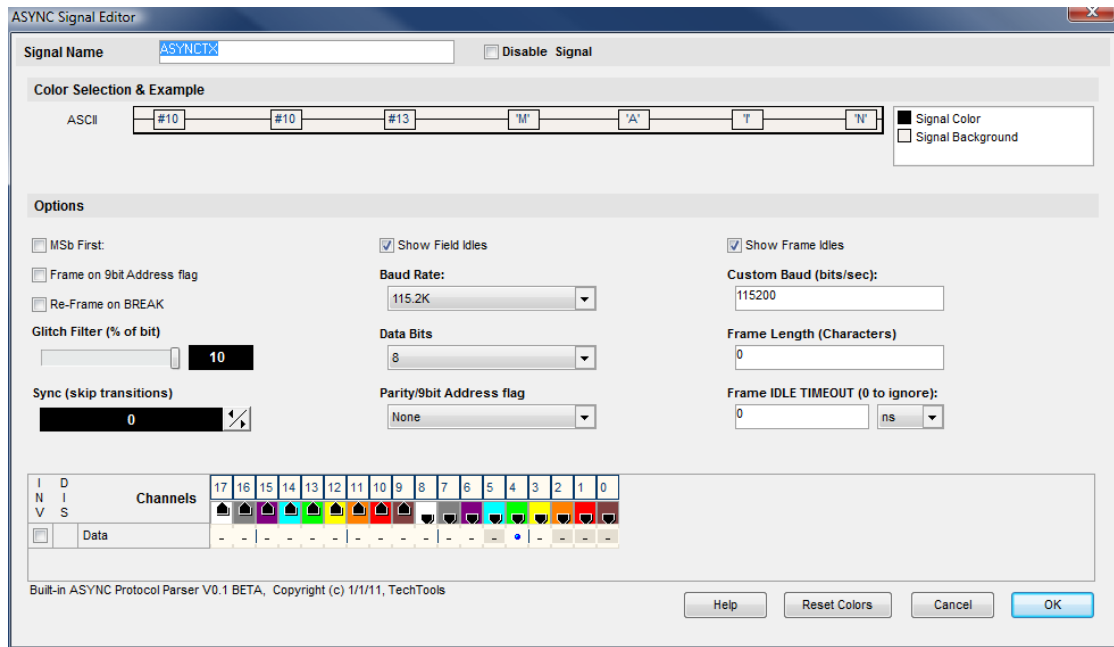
ASYNC Signal Editor

Signal Name ASYNCTX Disable Signal

Color Selection & Example

ASCII #10 #10 #13 'M' 'A' 'I' 'N'

Signal Color
Signal Background

Options

MSb First:
Frame on 9bit Address flag
Re-Frame on BREAK
Glitch Filter (% of bit)
10
Sync (skip transitions)
0

Show Field Idles
Baud Rate:
115.2K
Data Bits
8
Parity/9bit Address flag
None

Show Frame Idles
Custom Baud (bits/sec):
115200
Frame Length (Characters)
0
Frame IDLE TIMEOUT (0 to ignore):
0
ns

| I N V | D I S | Channels | 17 | 16 | 15 | 14 | 13 | 12 | 11 | 10 | 9 | 8 | 7 | 6 | 5 | 4 | 3 | 2 | 1 | 0 |
|---|---|---|---|---|---|---|---|---|---|---|---|---|---|---|---|---|---|---|---|---|
| | | Data | - | - | - | - | - | - | - | - | - | - | - | - | - | • | - | - | - | - |

Built-in ASYNC Protocol Parser V0.1 BETA, Copyright (c) 1/1/11, TechTools

Help Reset Colors Cancel OK